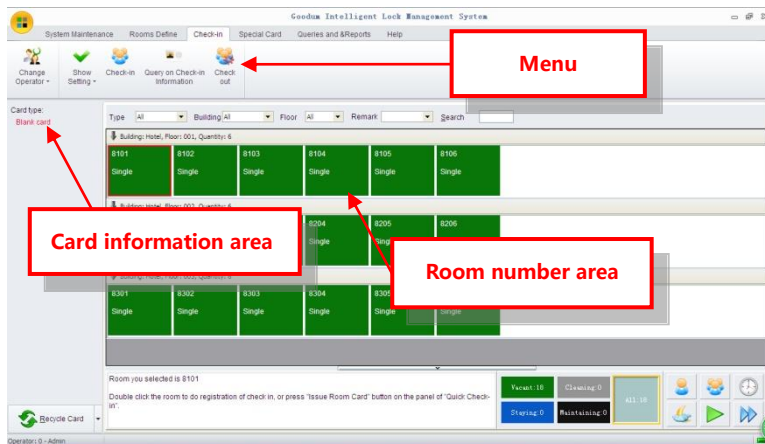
Goodum Intelligent Lock Management System

System Maintenance | Rooms Define | Check-in | Special Card | Queries and &Reports | Help

Change Operator | Show Setting | Check-in | Query on Check-in Information | Check out

Menu

Card type:
Blank card

Type All | Building All | Floor All | Remark | Search

Building: Hotel, Floor: 001, Quantity: 6

8101 Single | 8102 Single | 8103 Single | 8104 Single | 8105 Single | 8106 Single

Building: Hotel, Floor: 002, Quantity: 6

8204 | 8205 | 8206

Card information area

Room number area

8301 Single | 8302 Single | 8303 Single | 8304 Single | 8305 | 

Room you selected is 8101

Double click the room to do registration of check in, or press "Issue Room Card" button on the panel of "Quick Check-in".

Vacant:18 | Cleaning:0 | Staying:0 | Maintaining:0 | All:18

Recycle Card

Operator: 0 - Admin